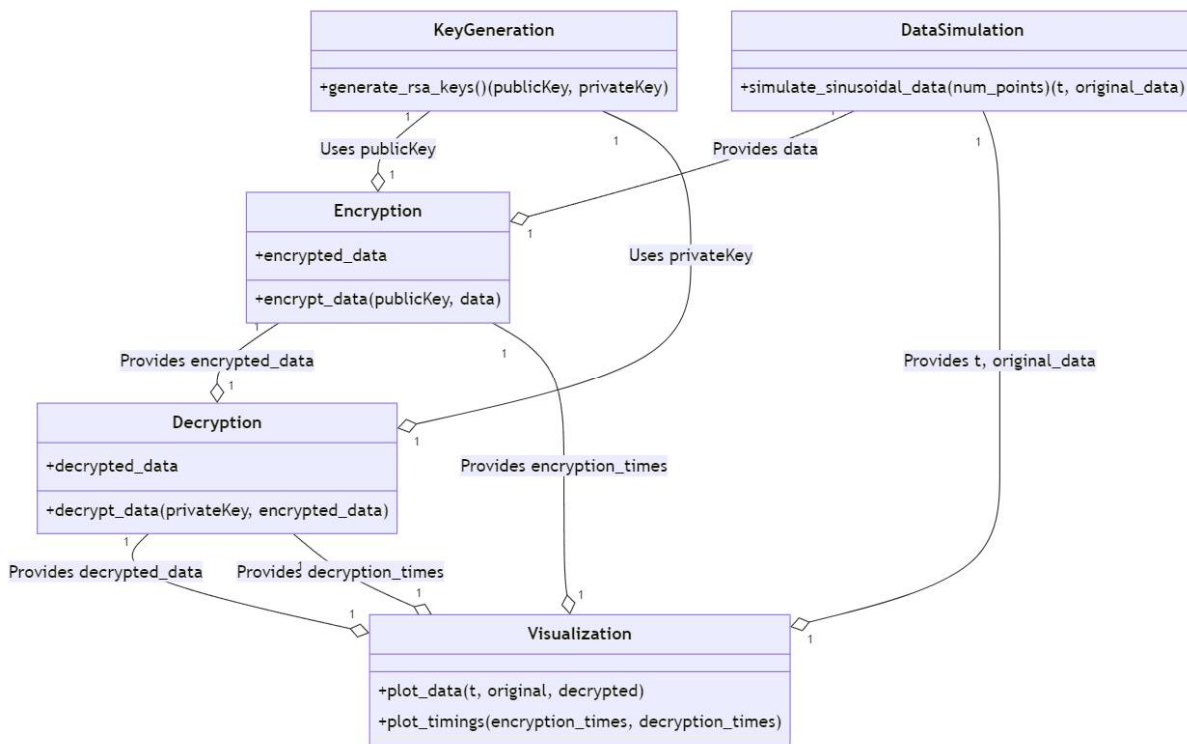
KeyGeneration

+generate_rsa_keys()(publicKey, privateKey)

DataSimulation

+simulate_sinusoidal_data(num_points)(t, original_data)

1

1

1

1

Uses publicKey

Provides data

1

Encryption

+encrypted_data

+encrypt_data(publicKey, data)

1

Uses privateKey

1

1

Provides t, original_data

Provides encrypted_data

1

Decryption

+decrypted_data

+decrypt_data(privateKey, encrypted_data)

1

Provides encryption_times

1

Provides decrypted_data

Provides decryption_times

1

1

1

1

Visualization

+plot_data(t, original, decrypted)

+plot_timings(encryption_times, decryption_times)

1